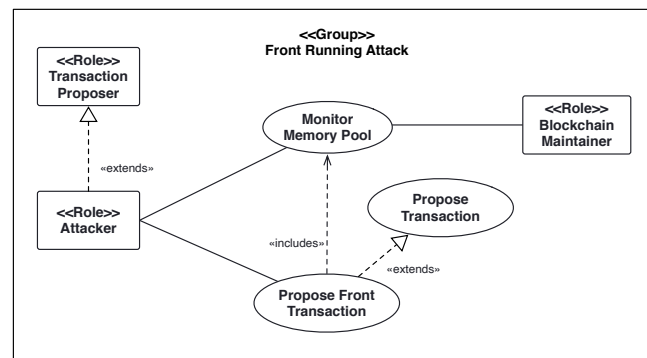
<<Group>>
Front Running Attack

<<Role>>
Transaction Proposer

Monitor Memory Pool

<<Role>>
Blockchain Maintainer

«extends»

Propose Transaction

<<Role>>
Attacker

«includes»

«extends»

Propose Front Transaction